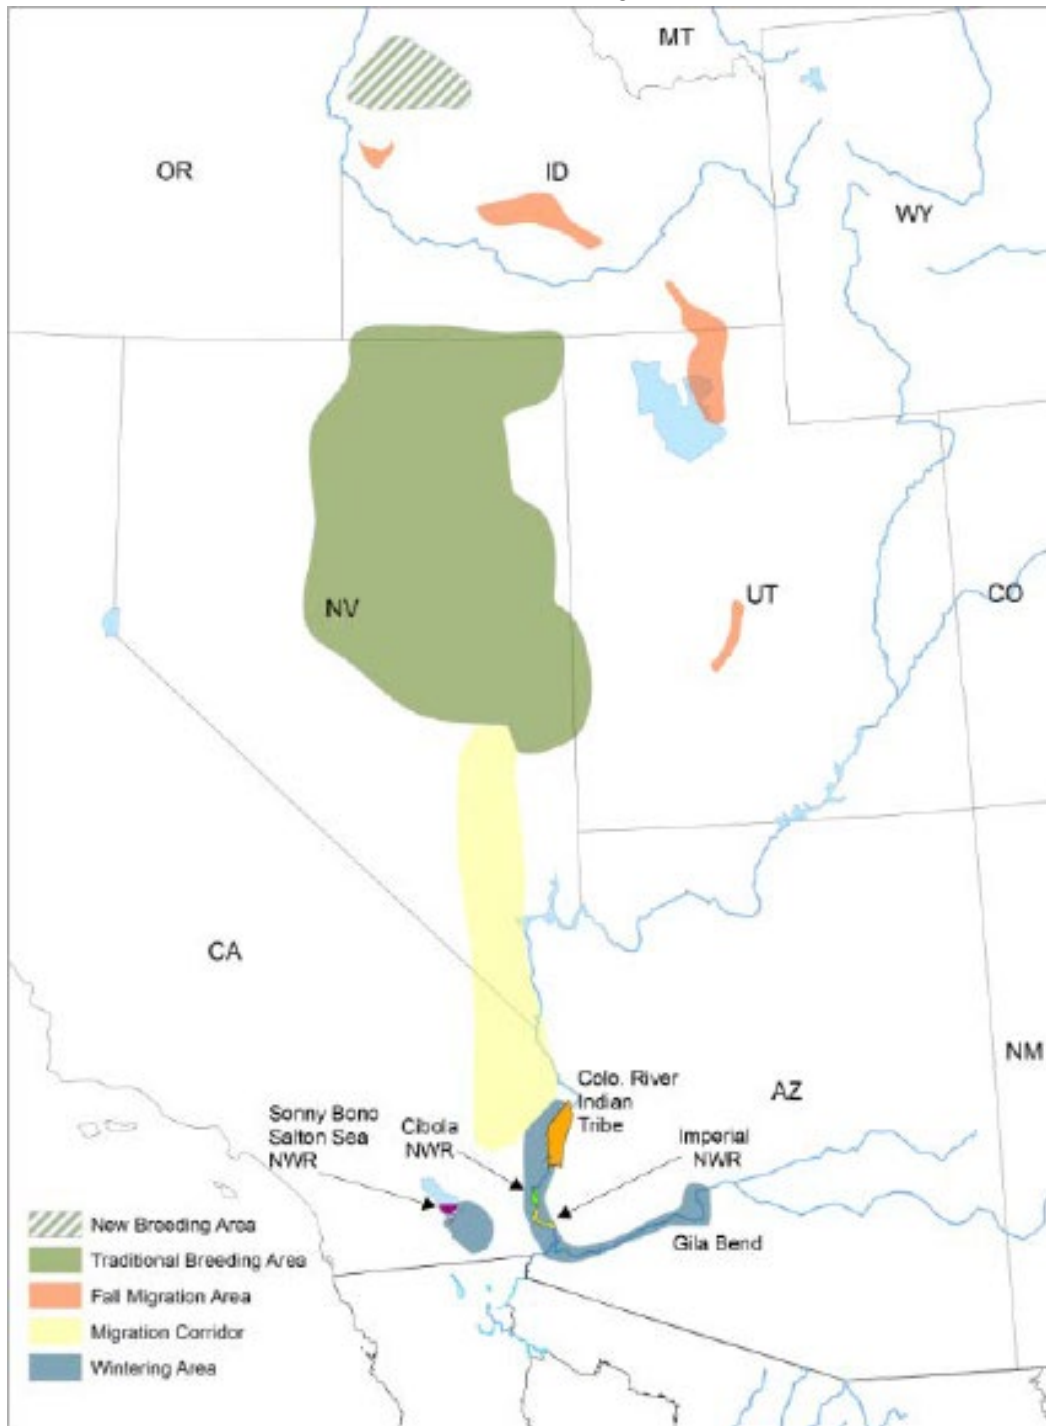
MT
OR
ID
WY
NV
UT
CO
CA
NM
AZ
Colo. River Indian Tribe
Sonny Bono Salton Sea NWR
Cibola NWR
Imperial NWR
Gila Bend
New Breeding Area
Traditional Breeding Area
Fall Migration Area
Migration Corridor
Wintering Area